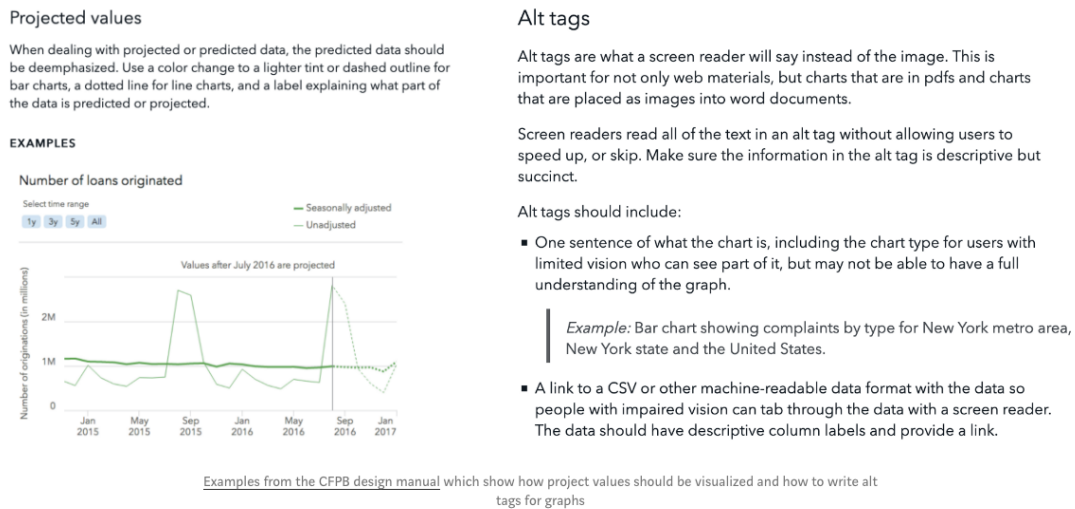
Projected values

When dealing with projected or predicted data, the predicted data should be deemphasized. Use a color change to a lighter tint or dashed outline for bar charts, a dotted line for line charts, and a label explaining what part of the data is predicted or projected.

EXAMPLES

Number of loans originated

Select time range
1y 3y 5y All

Seasonally adjusted
Unadjusted

Values after July 2016 are projected

Number of originations (in millions)

2M
1M
0

Jan 2015
May 2015
Sep 2015
Jan 2016
May 2016
Sep 2016
Jan 2017

Alt tags

Alt tags are what a screen reader will say instead of the image. This is important for not only web materials, but charts that are in pdfs and charts that are placed as images into word documents.

Screen readers read all of the text in an alt tag without allowing users to speed up, or skip. Make sure the information in the alt tag is descriptive but succinct.

Alt tags should include:

▪ One sentence of what the chart is, including the chart type for users with limited vision who can see part of it, but may not be able to have a full understanding of the graph.

*Example:* Bar chart showing complaints by type for New York metro area, New York state and the United States.

▪ A link to a CSV or other machine-readable data format with the data so people with impaired vision can tab through the data with a screen reader. The data should have descriptive column labels and provide a link.

Examples from the CFPB design manual which show how project values should be visualized and how to write alt tags for graphs